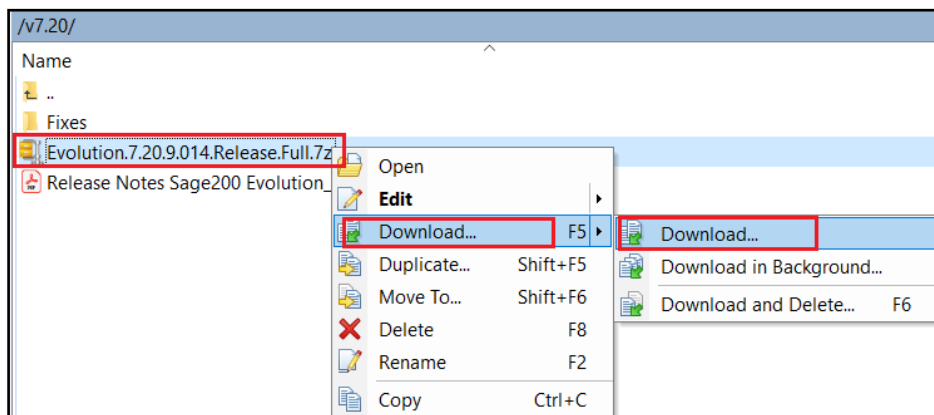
/v7.20/

Name

..

Fixes

Evolution.7.20.9.014.Release.Full.7z

Release Notes Sage200 Evolution_

Open

Edit

Download... F5

Duplicate... Shift+F5

Move To... Shift+F6

Delete F8

Rename F2

Copy Ctrl+C

Download...

Download in Background...

Download and Delete... F6